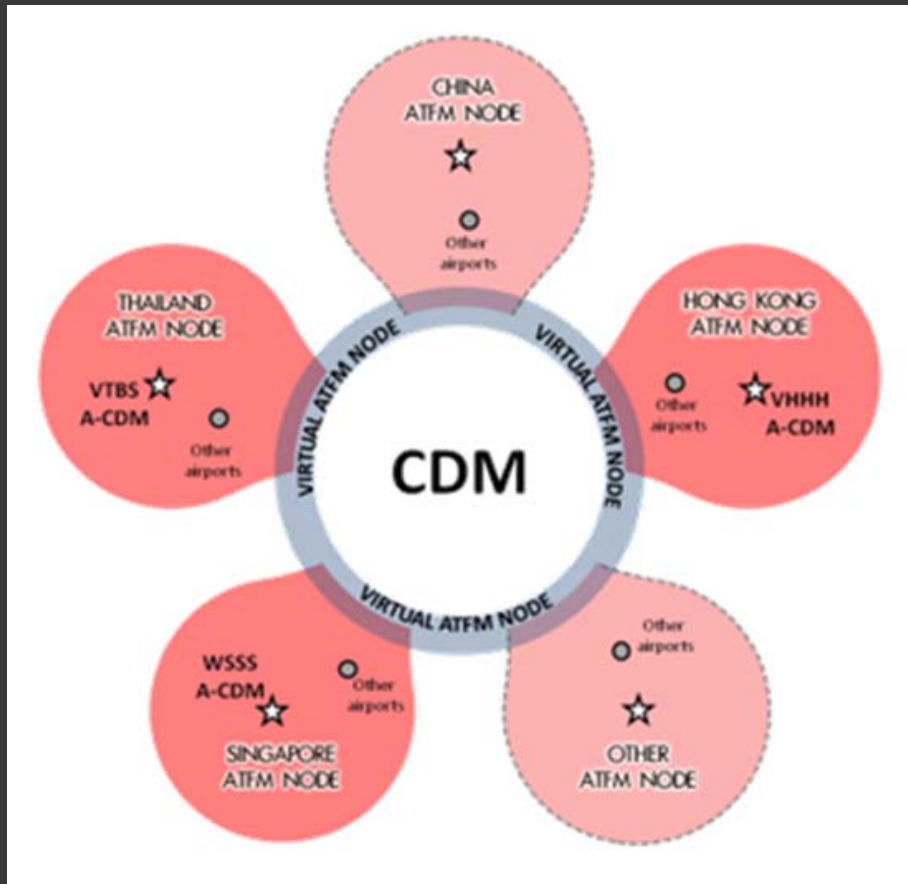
CHINA
ATFM NODE

Other airports

THAILAND
ATFM NODE

VTBS
A-CDM

Other airports

HONG KONG
ATFM NODE

Other airports

VHHH
A-CDM

VIRTUAL ATFM NODE

VIRTUAL ATFM NODE

VIRTUAL ATFM NODE

CDM

VIRTUAL ATFM NODE

WSSS
A-CDM

Other airports

SINGAPORE
ATFM NODE

Other airports

OTHER
ATFM NODE